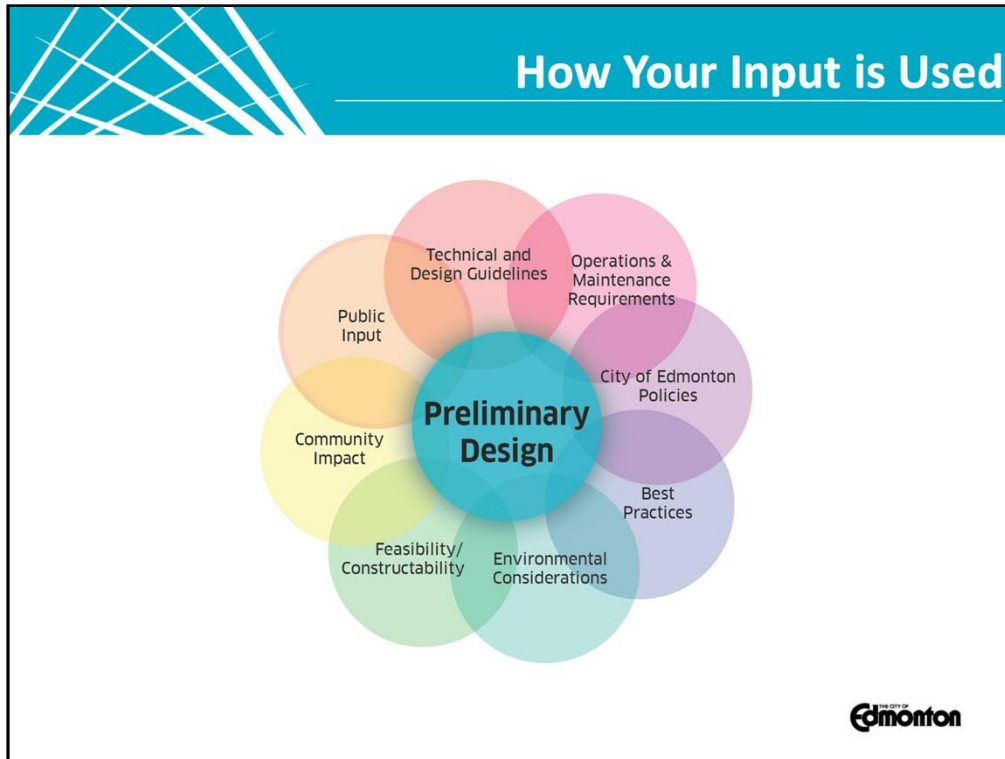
How Your Input is Used

Technical and Design Guidelines

Operations & Maintenance Requirements

Public Input

City of Edmonton Policies

Preliminary Design

Community Impact

Best Practices

Feasibility/ Constructability

Environmental Considerations

THE CITY OF Edmonton